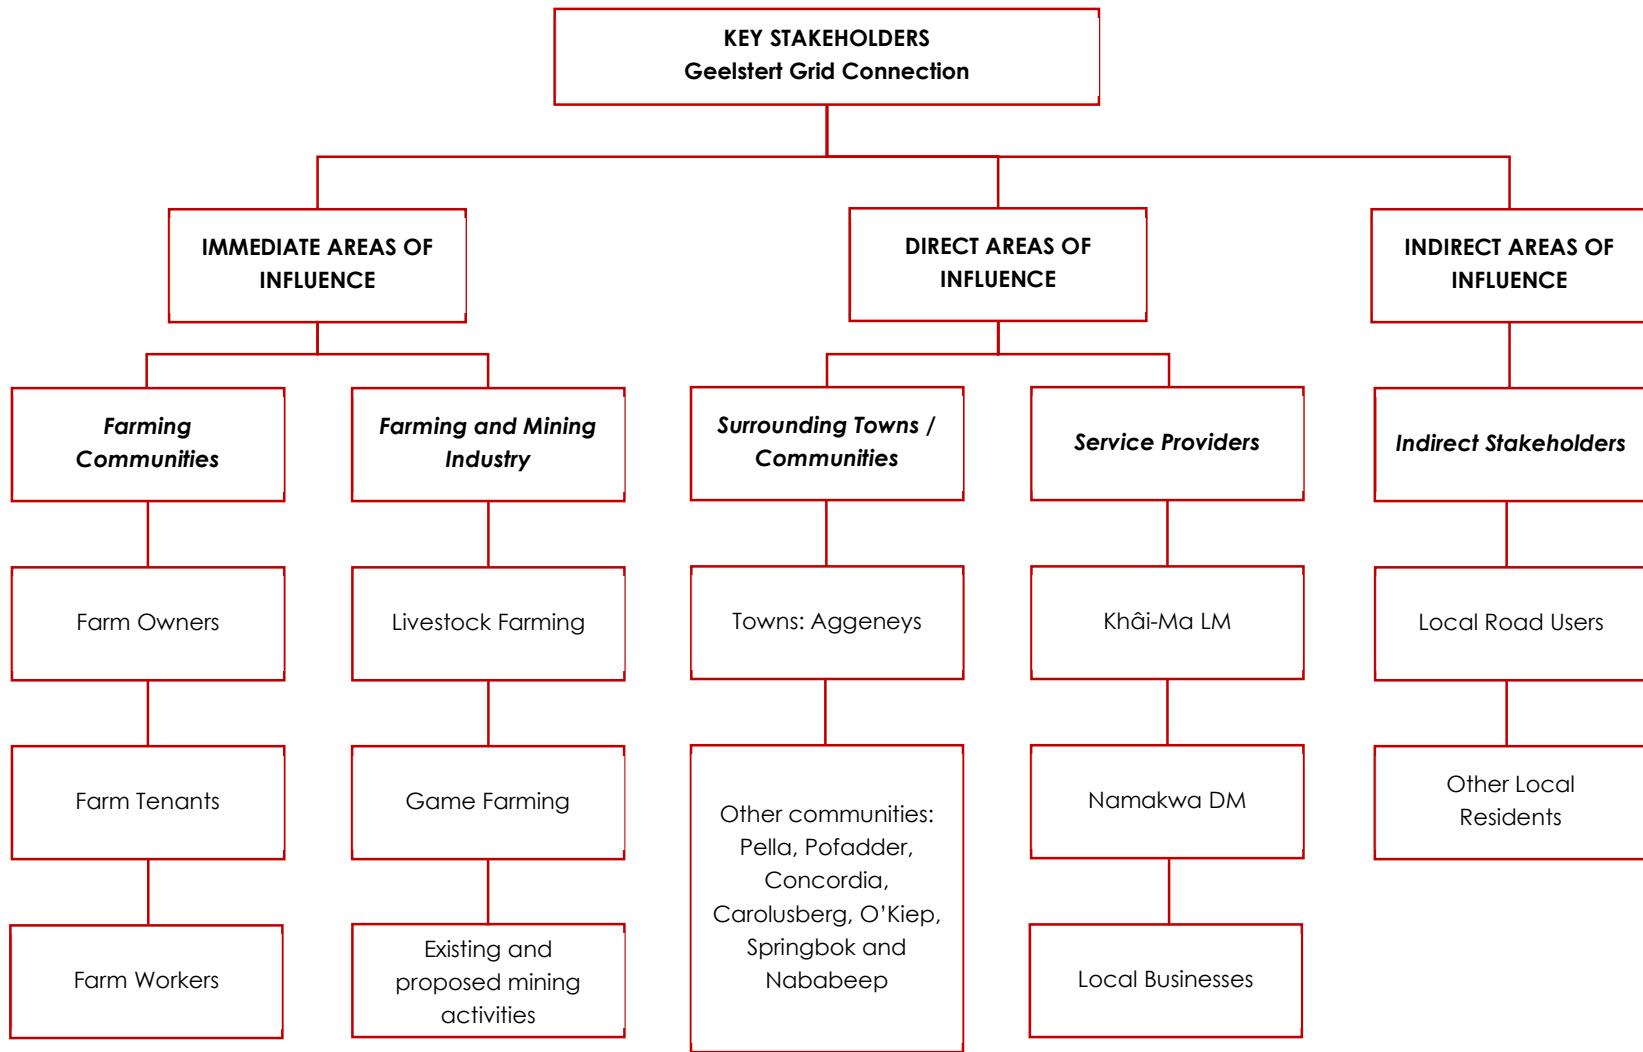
KEY STAKEHOLDERS
Geelstert Grid Connection

IMMEDIATE AREAS OF INFLUENCE

DIRECT AREAS OF INFLUENCE

INDIRECT AREAS OF INFLUENCE

Farming Communities

Farming and Mining Industry

Surrounding Towns / Communities

Service Providers

Indirect Stakeholders

Farm Owners

Farm Tenants

Farm Workers

Livestock Farming

Game Farming

Existing and proposed mining activities

Towns: Aggeneys

Other communities: Pella, Pofadder, Concordia, Carolusberg, O'Kiep, Springbok and Nababeep

Khâi-Ma LM

Namakwa DM

Local Businesses

Local Road Users

Other Local Residents